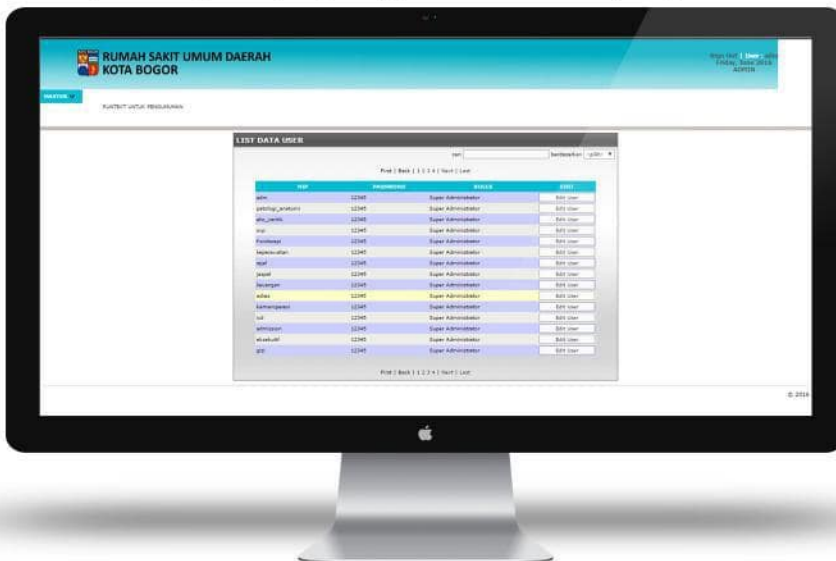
RUMAH SAKIT UMUM DAERAH
KOTA BOGOR

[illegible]
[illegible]
ADMIN

MASTER

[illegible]

LIST DATA USER

cari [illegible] berdasarkan -pilih-

First | Back | 1 2 3 4 | Next | Last

| NIP | PASSWORD | ROLES | EDIT |
|---|---|---|---|
| adm | 12345 | Super Administrator | Edit User |
| patologi_anatomi | 12345 | Super Administrator | Edit User |
| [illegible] | 12345 | Super Administrator | Edit User |
| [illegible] | 12345 | Super Administrator | Edit User |
| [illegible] | 12345 | Super Administrator | Edit User |
| keperawatan | 12345 | Super Administrator | Edit User |
| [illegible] | 12345 | Super Administrator | Edit User |
| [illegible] | 12345 | Super Administrator | Edit User |
| keuangan | 12345 | Super Administrator | Edit User |
| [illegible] | 12345 | Super Administrator | Edit User |
| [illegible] | 12345 | Super Administrator | Edit User |
| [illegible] | 12345 | Super Administrator | Edit User |
| admission | 12345 | Super Administrator | Edit User |
| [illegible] | 12345 | Super Administrator | Edit User |
| gizi | 12345 | Super Administrator | Edit User |

First | Back | 1 2 3 4 | Next | Last

© 2016